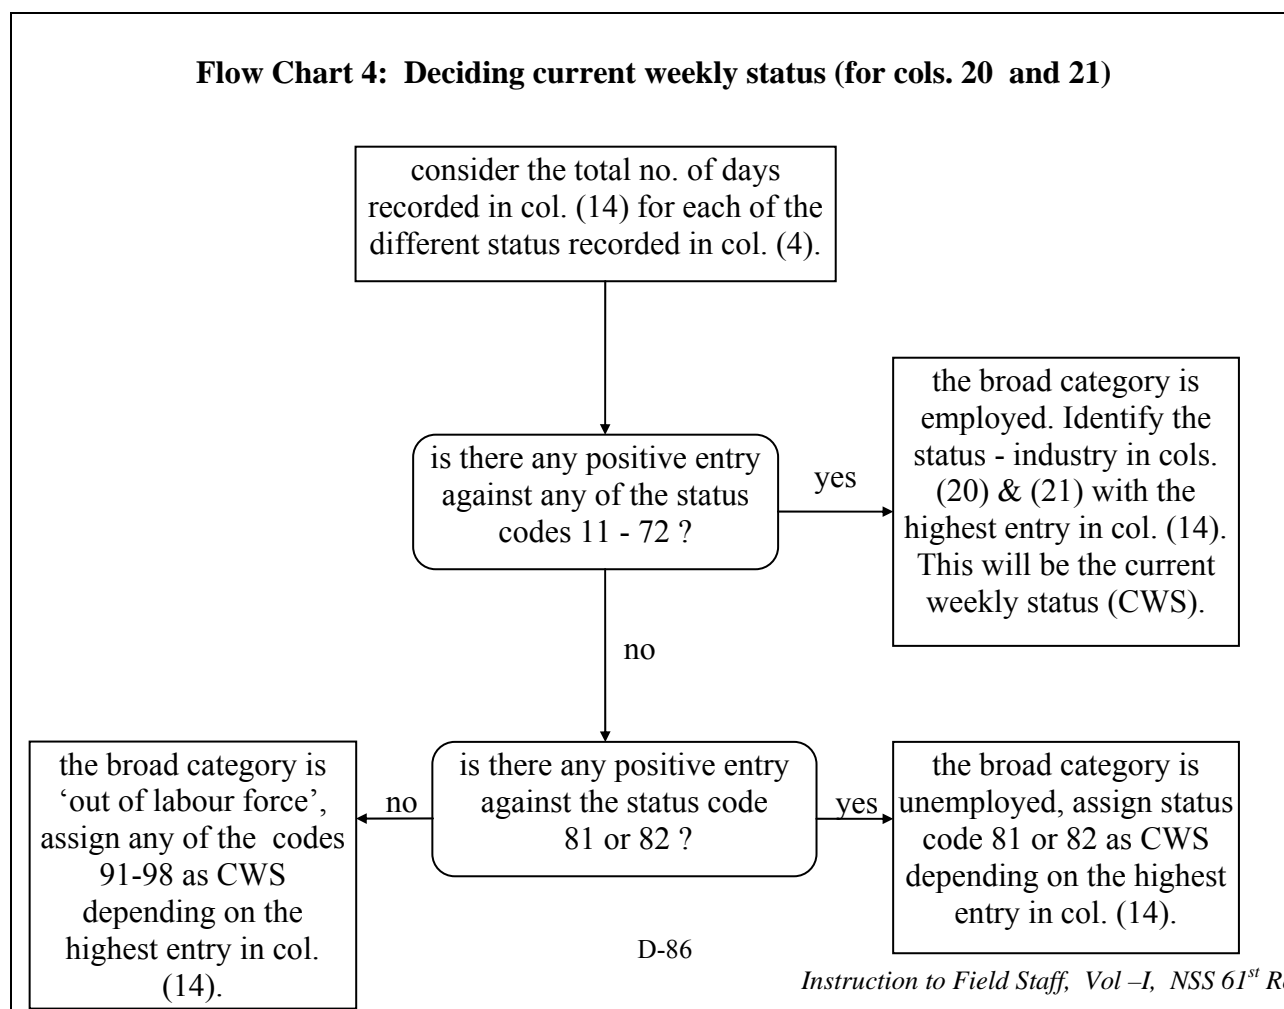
**Flow Chart 4: Deciding current weekly status (for cols. 20 and 21)**

consider the total no. of days recorded in col. (14) for each of the different status recorded in col. (4).

is there any positive entry against any of the status codes 11 - 72 ?

yes

the broad category is employed. Identify the status - industry in cols. (20) & (21) with the highest entry in col. (14). This will be the current weekly status (CWS).

no

is there any positive entry against the status code 81 or 82 ?

no

the broad category is 'out of labour force', assign any of the codes 91-98 as CWS depending on the highest entry in col. (14).

yes

the broad category is unemployed, assign status code 81 or 82 as CWS depending on the highest entry in col. (14).

D-86

*Instruction to Field Staff, Vol –I, NSS 61$^{st}$ R*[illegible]